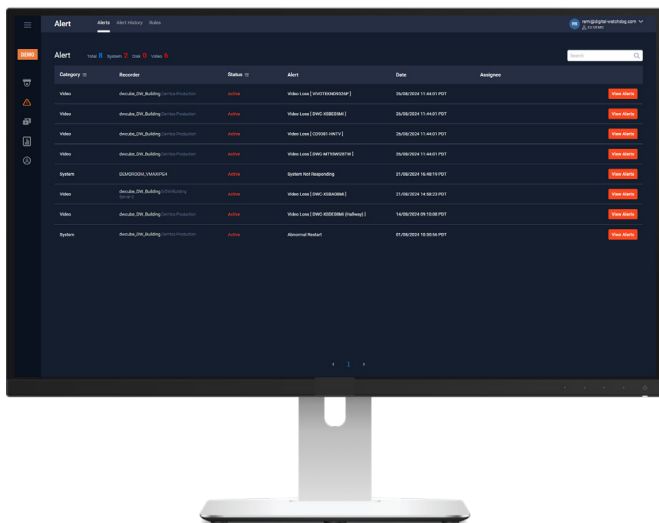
Alert Alerts Alert History Rules

DEMO

Alert Total 11 System 2 Disk 0 Video 8

Search

| Category | Recorder | Status | Alert | Date | Assignee | |
|---|---|---|---|---|---|---|
| Video | dwcube_DW_Building Service Production | Active | Video Loss [ WVOTXKNDN03WP ] | 26/08/2024 11:44:01 PDT | | View Alerts |
| Video | dwcube_DW_Building Service Production | Active | Video Loss [ DWC-XDBED8MI ] | 26/08/2024 11:44:01 PDT | | View Alerts |
| Video | dwcube_DW_Building Service Production | Active | Video Loss [ CD9361-HNTV ] | 26/08/2024 11:44:01 PDT | | View Alerts |
| Video | dwcube_DW_Building Service Production | Active | Video Loss [ DWC-MF1XW23TW ] | 26/08/2024 11:44:01 PDT | | View Alerts |
| System | DEMOROOM_VMAXIP64 | Active | System Not Responding | 21/08/2024 16:48:19 PDT | | View Alerts |
| Video | dwcube_DW_Building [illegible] | Active | Video Loss [ DWC-XDBA08MI ] | 21/08/2024 14:50:23 PDT | | View Alerts |
| Video | dwcube_DW_Building Service Production | Active | Video Loss [ DWC-XDDE08MI (Hallway) ] | 14/08/2024 09:10:08 PDT | | View Alerts |
| System | dwcube_DW_Building Service Production | Active | Abnormal Restart | 01/08/2024 10:30:56 PDT | | View Alerts |

‹ 1 ›